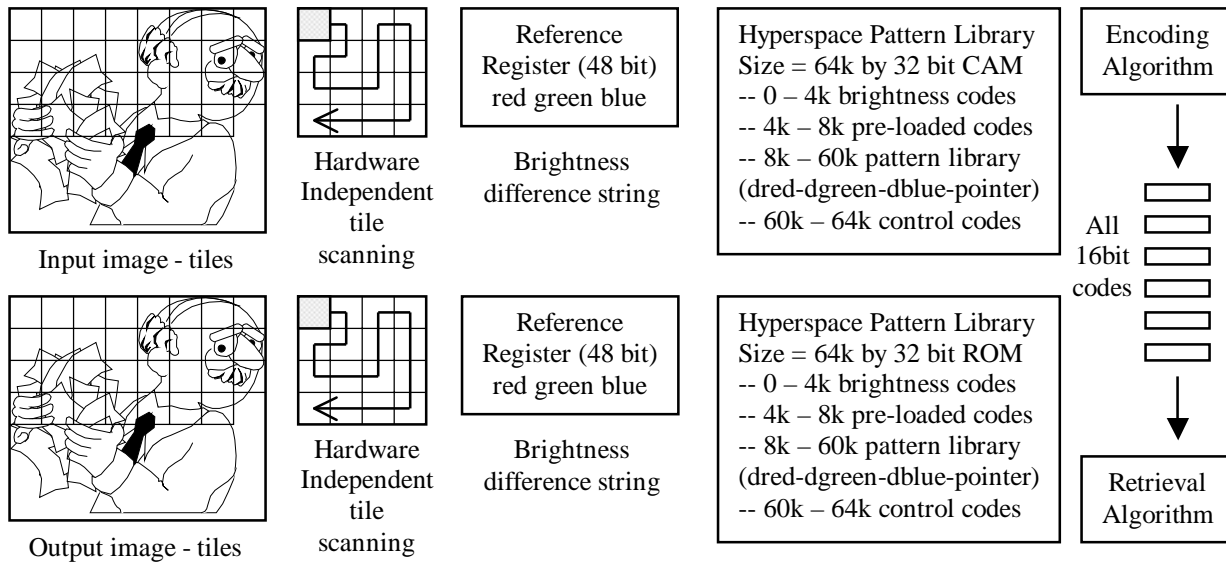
Input image - tiles

Hardware Independent tile scanning

Reference Register (48 bit) red green blue

Brightness difference string

Hyperspace Pattern Library
Size = 64k by 32 bit CAM
-- 0 – 4k brightness codes
-- 4k – 8k pre-loaded codes
-- 8k – 60k pattern library
(dred-dgreen-dblue-pointer)
-- 60k – 64k control codes

Encoding Algorithm

All 16bit codes

Output image - tiles

Hardware Independent tile scanning

Reference Register (48 bit) red green blue

Brightness difference string

Hyperspace Pattern Library
Size = 64k by 32 bit ROM
-- 0 – 4k brightness codes
-- 4k – 8k pre-loaded codes
-- 8k – 60k pattern library
(dred-dgreen-dblue-pointer)
-- 60k – 64k control codes

Retrieval Algorithm